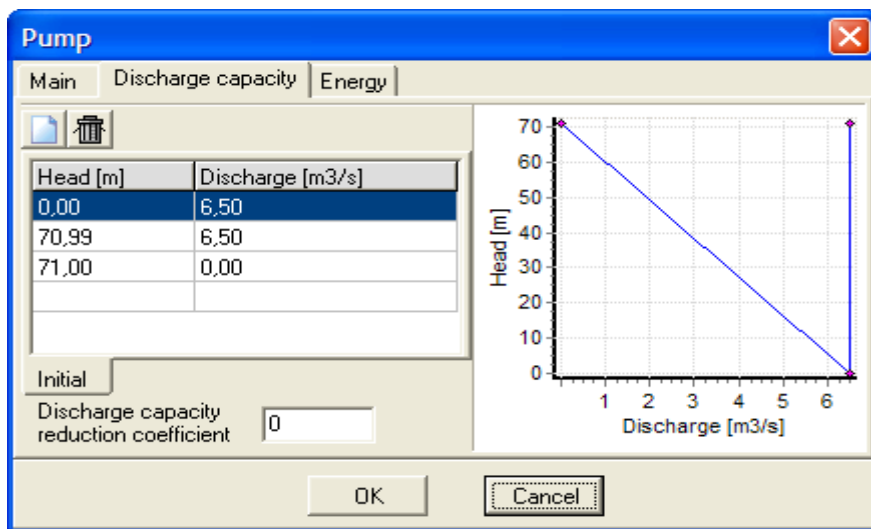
Pump

Main | Discharge capacity | Energy

| Head [m] | Discharge [m3/s] |
|---|---|
| 0,00 | 6,50 |
| 70,99 | 6,50 |
| 71,00 | 0,00 |
| | |

Initial

Discharge capacity reduction coefficient 0

70
60
50
40
30
20
10
0
Head [m]
1 2 3 4 5 6
Discharge [m3/s]

OK
Cancel